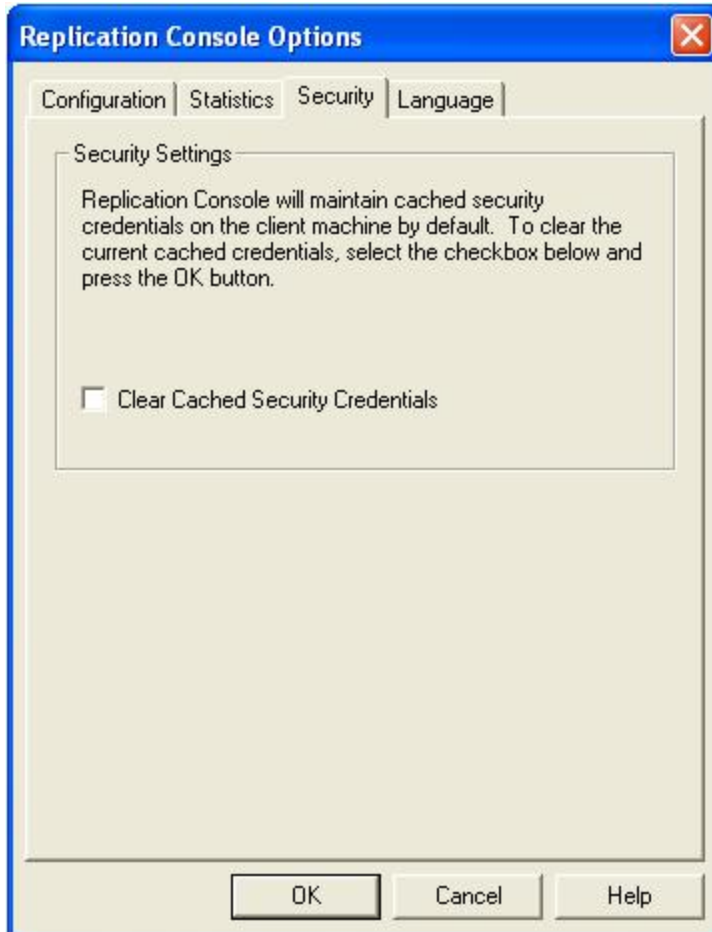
Replication Console Options

Configuration | Statistics | Security | Language

Security Settings

Replication Console will maintain cached security credentials on the client machine by default. To clear the current cached credentials, select the checkbox below and press the OK button.

Clear Cached Security Credentials

OK | Cancel | Help